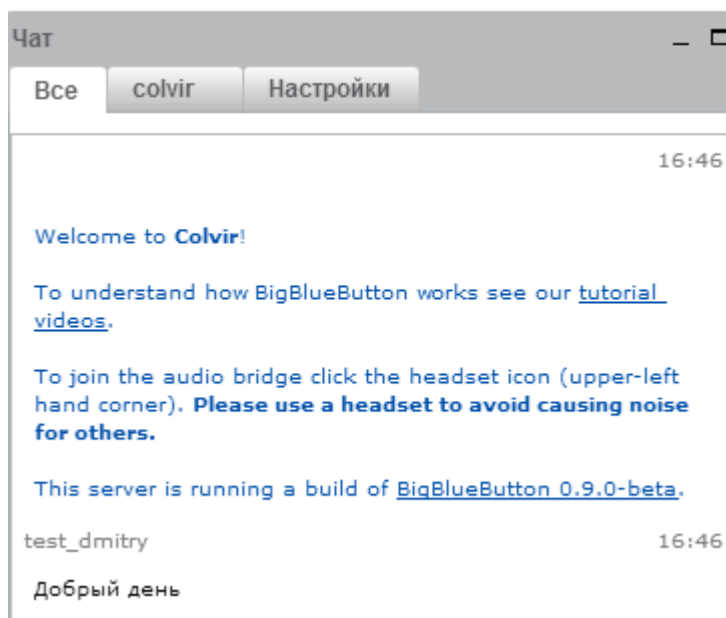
Чат

Все | colvir | Настройки

16:46

Welcome to Colvir!

To understand how BigBlueButton works see our tutorial videos.

To join the audio bridge click the headset icon (upper-left hand corner). Please use a headset to avoid causing noise for others.

This server is running a build of BigBlueButton 0.9.0-beta.

test_dmitry

16:46

Добрый день